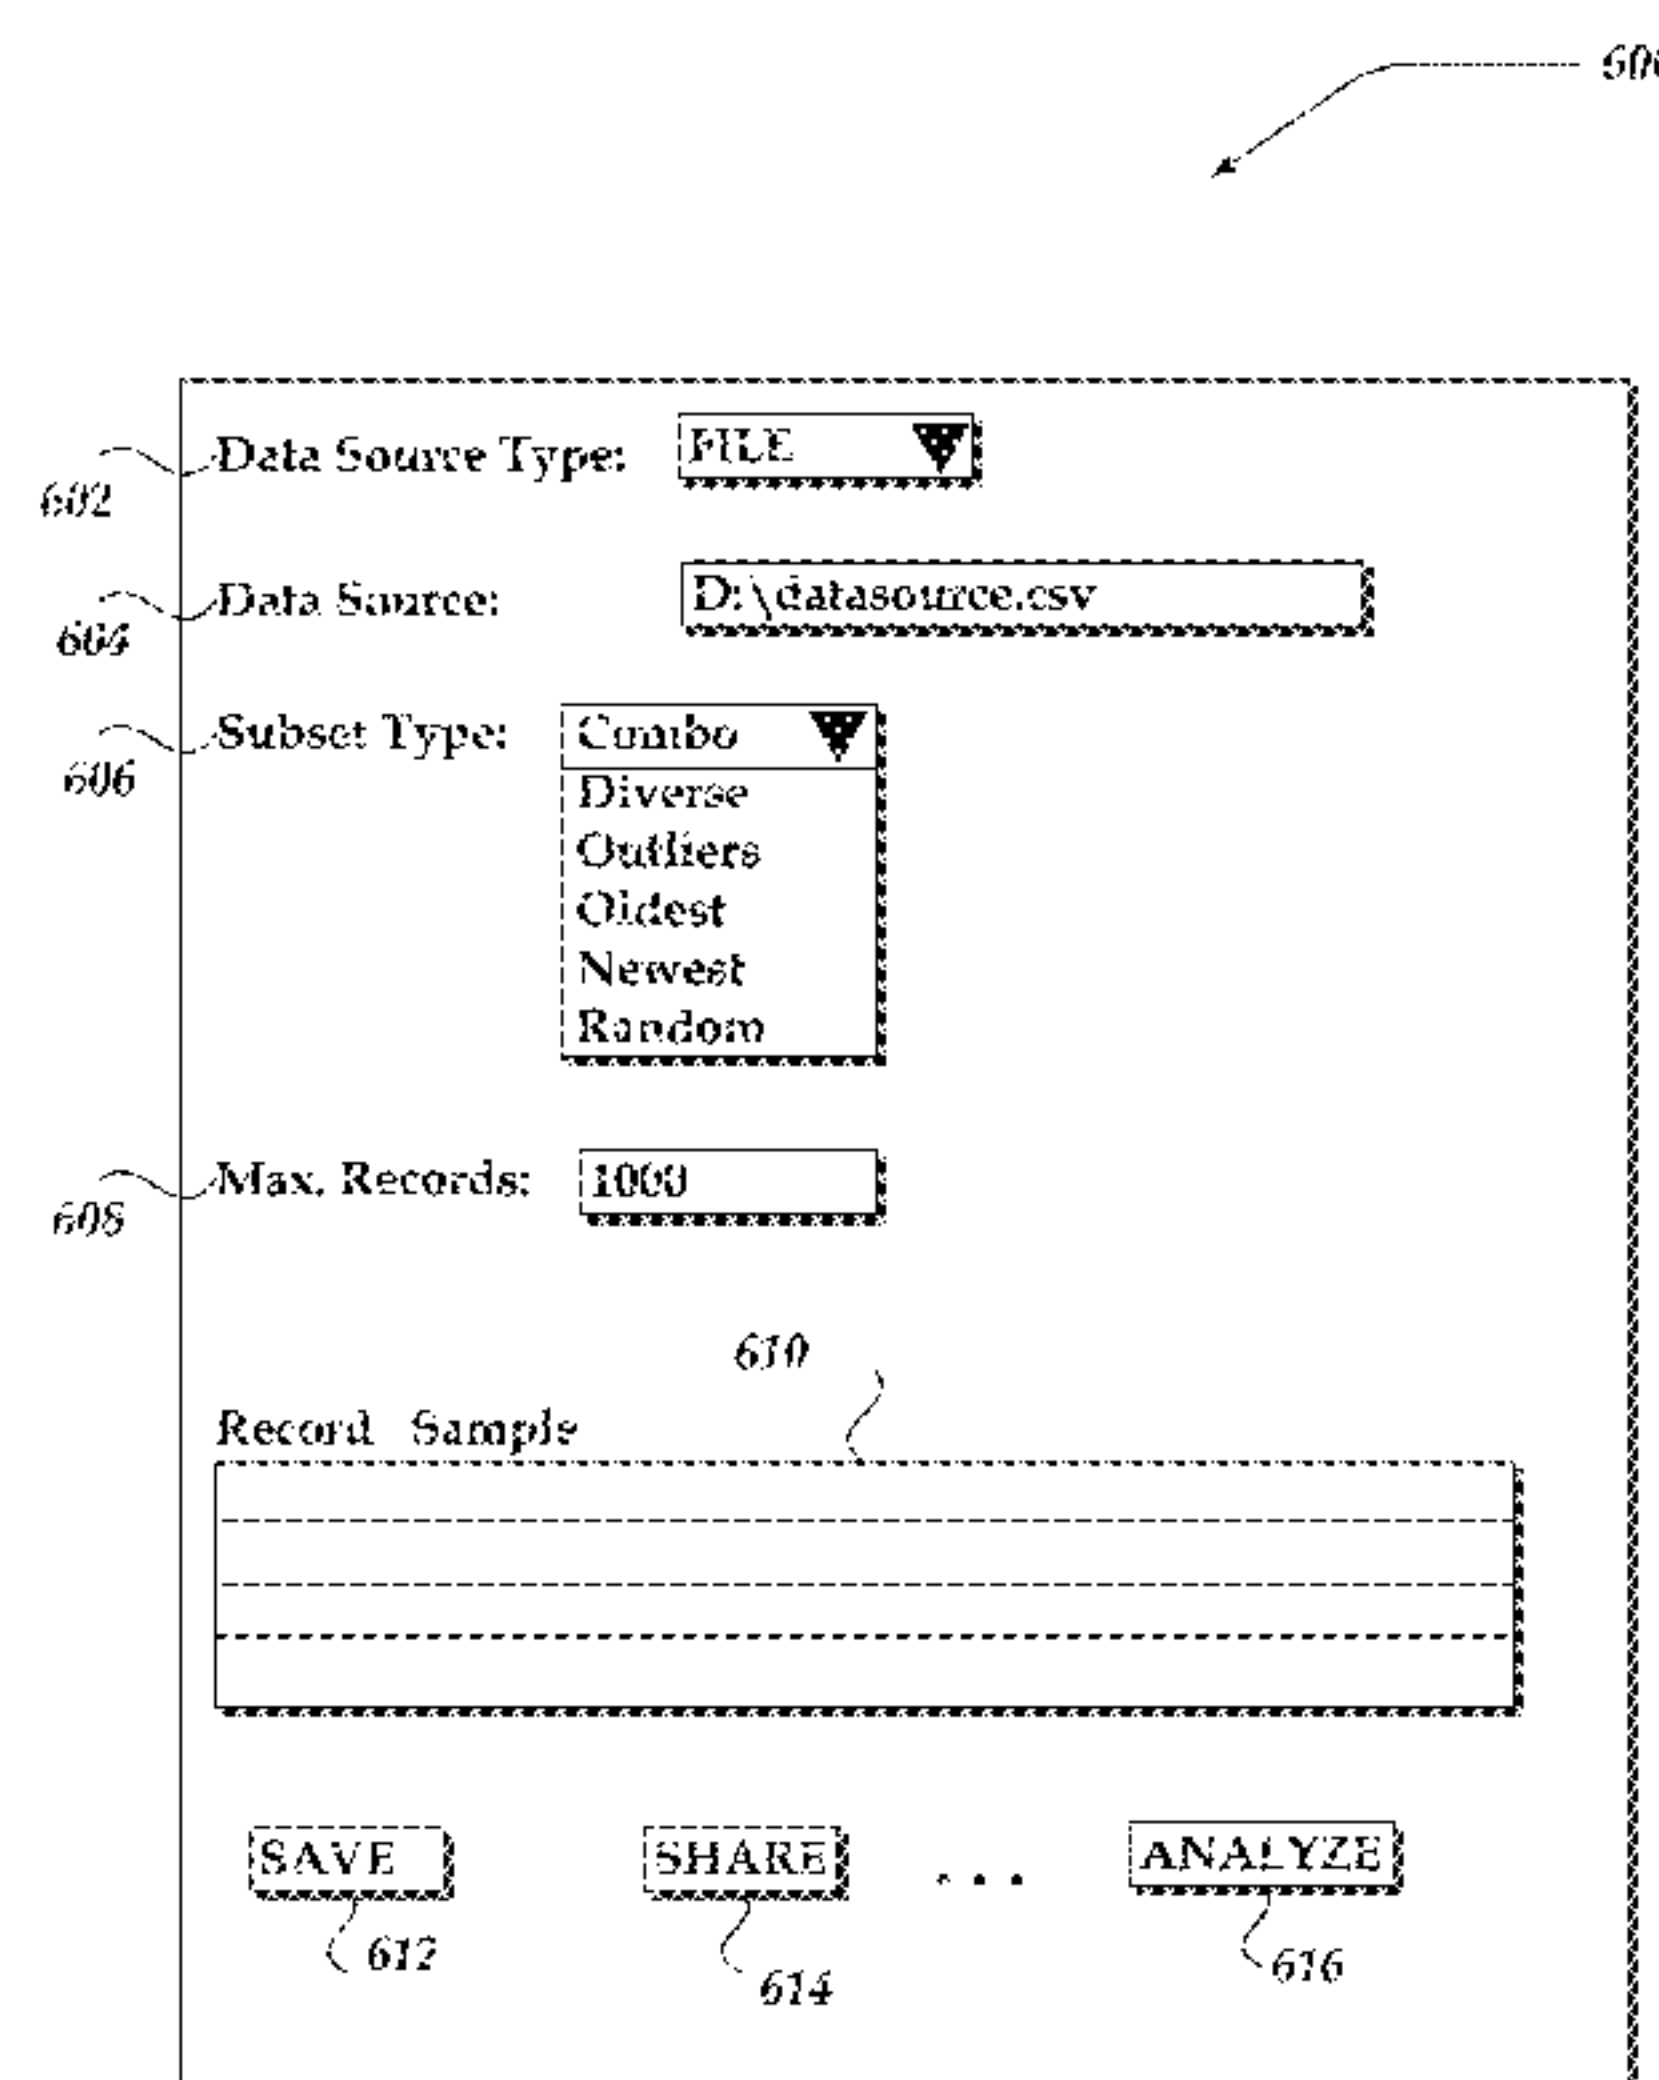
600

602 Data Source Type: FILE

604 Data Source: D:\datasource.csv

606 Subset Type: Combo
Diverse
Outliers
Oldest
Newest
Random

608 Max. Records: 1000

610

Record Sample

SAVE SHARE . . . ANALYZE

612 614 616